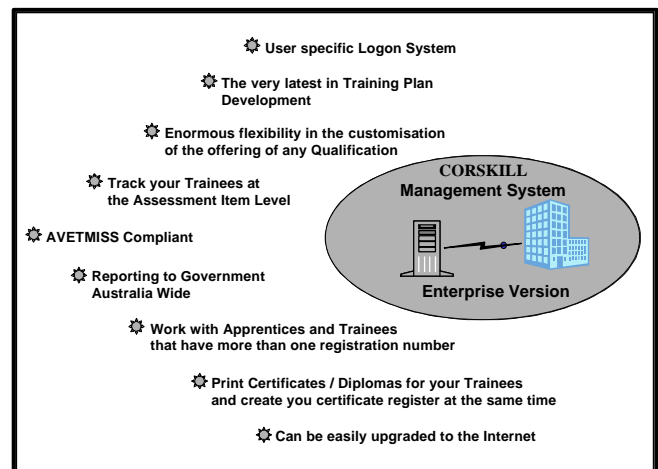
User specific Logon System

The very latest in Training Plan Development

Enormous flexibility in the customisation of the offering of any Qualification

CORSKILL
Management System

Track your Trainees at the Assessment Item Level

AVETMISS Compliant

Reporting to Government Australia Wide

Enterprise Version

Work with Apprentices and Trainees that have more than one registration number

Print Certificates / Diplomas for your Trainees and create you certificate register at the same time

Can be easily upgraded to the Internet